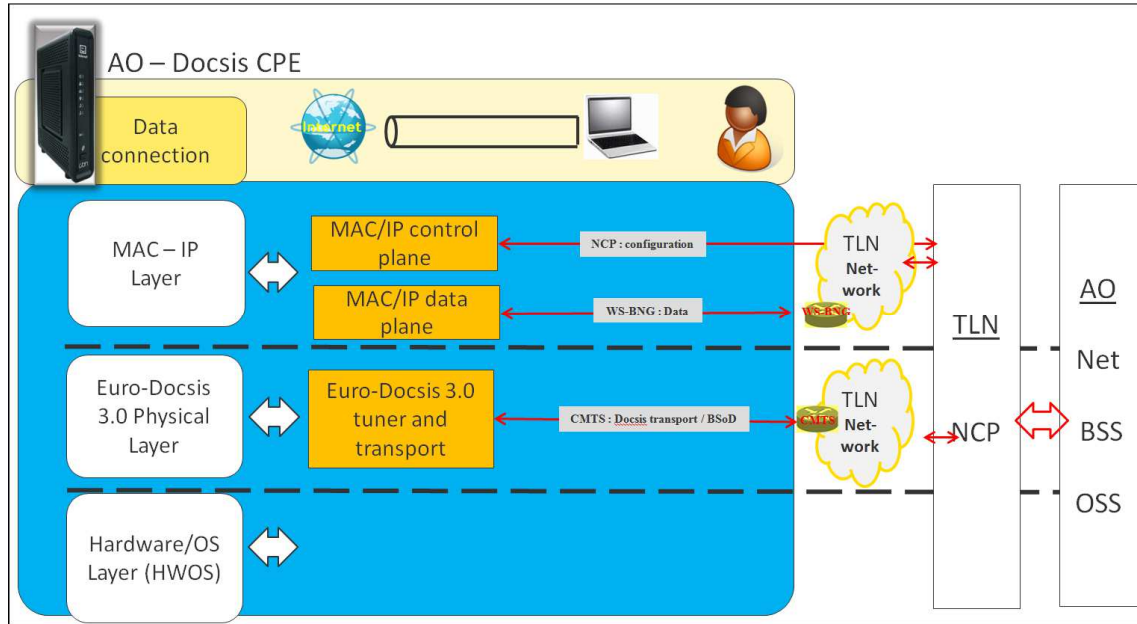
AO – Docsis CPE

Data connection

Internet

MAC – IP Layer

MAC/IP control plane

NCP : configuration

MAC/IP data plane

WS-BNG : Data

WS-BNG

TLN Network

Euro-Docsis 3.0 Physical Layer

Euro-Docsis 3.0 tuner and transport

CMTS : Docsis transport / BSoD

CMTS

TLN Network

Hardware/OS Layer (HWOS)

TLN

NCP

AO

Net

BSS

OSS